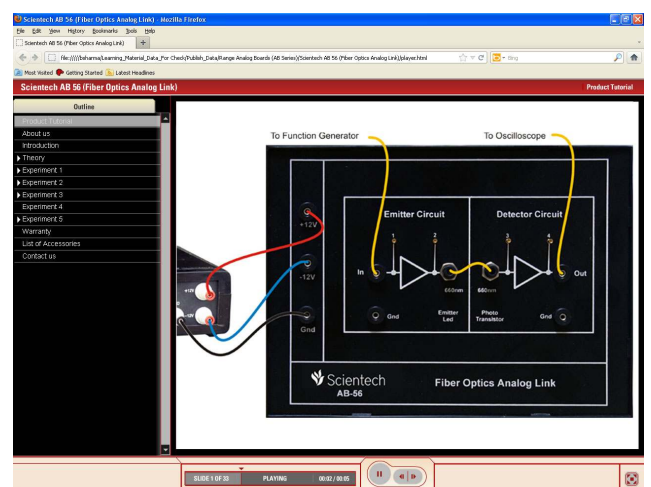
Scientech AB 56 (Fiber Optics Analog Link) - Mozilla Firefox

File Edit View History Bookmarks Tools Help

Scientech AB 56 (Fiber Optics Analog Link)

file:///////behanna/Learning_Material_Data_For Check/Publish_Data/Range Analog Boards (AB Series)/Scientech AB 56 (Fiber Optics Analog Link)/player.html

Bing

Most Visited Getting Started Latest Headlines

Scientech AB 56 (Fiber Optics Analog Link)

Product Tutorial

Outline

Product Tutorial
About us
Introduction
Theory
Experiment 1
Experiment 2
Experiment 3
Experiment 4
Experiment 5
Warranty
List of Accessories
Contact us

To Function Generator

To Oscilloscope

+12V

-12V

Gnd

Emitter Circuit

Detector Circuit

1

2

3

4

In

Out

660nm

660nm

Gnd

Emitter Led

Photo Transistor

Gnd

Scientech AB-56

Fiber Optics Analog Link

SLIDE 1 OF 33

PLAYING

00:02 / 00:05